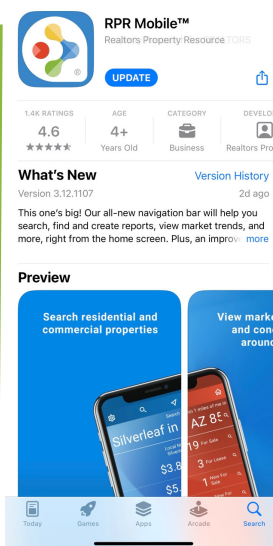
RPR Mobile™
Realtors Property Resource

UPDATE

1.4K RATINGS
4.6
★★★★★

AGE
4+
Years Old

CATEGORY
Business

DEVELO
Realtors Pro

What's New
Version History
Version 3.12.1107
2d ago

This one's big! Our all-new navigation bar will help you search, find and create reports, view market trends, and more, right from the home screen. Plus, an improv more

Preview

Search residential and commercial properties

View marke and con aroun

Silverleaf in
$3.8
$5.

AZ 85
For Sale
For Lease
New For Sale
For Sale

Today
Games
Apps
Arcade
Search